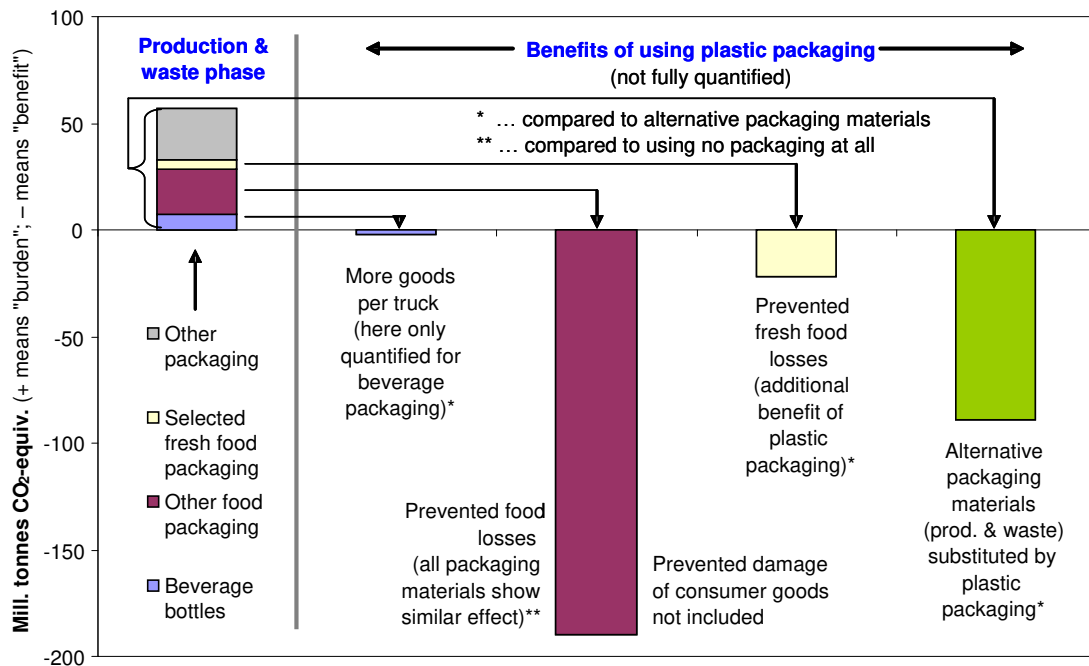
100
50
0
-50
-100
-150
-200

Mill. tonnes $CO_2$-equiv. (+ means "burden", – means "benefit")

Production & waste phase

Benefits of using plastic packaging
(not fully quantified)

* … compared to alternative packaging materials
** … compared to using no packaging at all

Other packaging

Selected fresh food packaging

Other food packaging

Beverage bottles

More goods per truck (here only quantified for beverage packaging)*

Prevented food losses (all packaging materials show similar effect)**

Prevented damage of consumer goods not included

Prevented fresh food losses (additional benefit of plastic packaging)*

Alternative packaging materials (prod. & waste) substituted by plastic packaging*